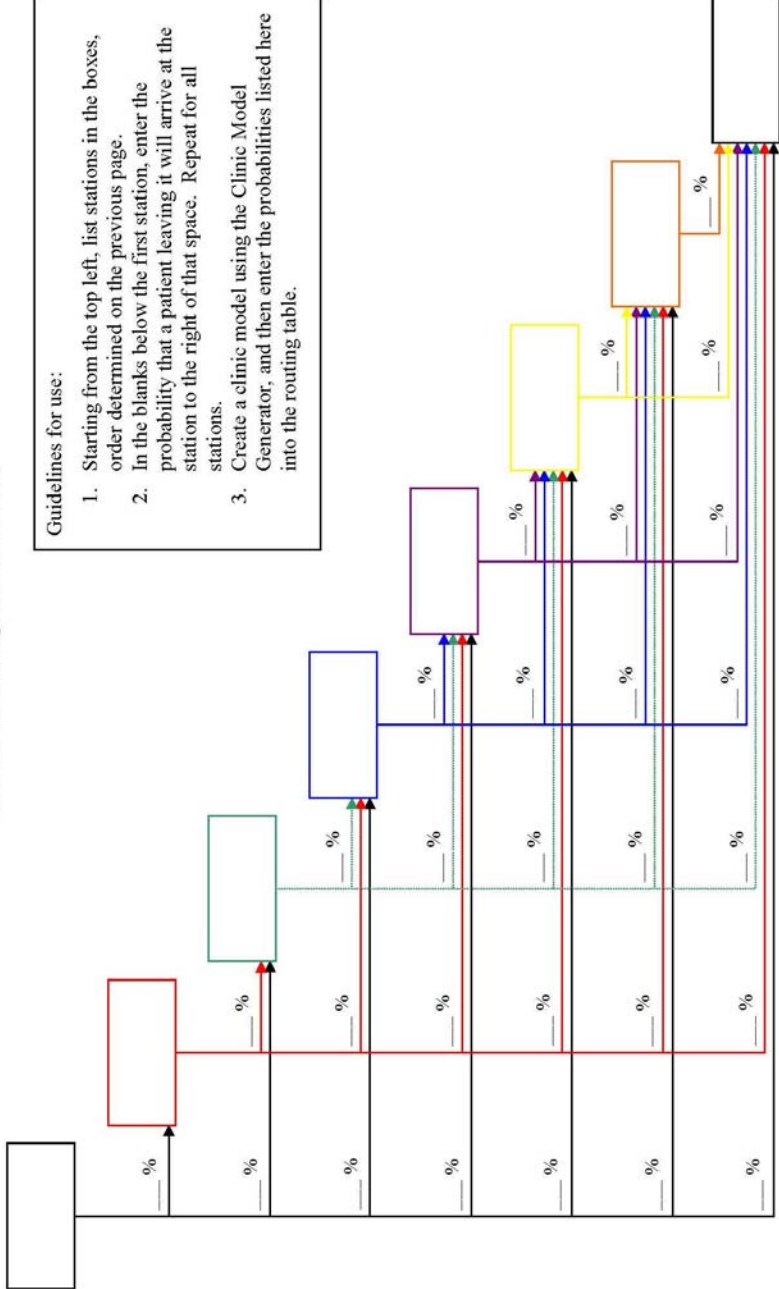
Guidelines for use:

1. Starting from the top left, list stations in the boxes, order determined on the previous page.
2. In the blanks below the first station, enter the probability that a patient leaving it will arrive at the station to the right of that space. Repeat for all stations.
3. Create a clinic model using the Clinic Model Generator, and then enter the probabilities listed here into the routing table.

___%
___%
___%
___%
___%
___%
___%

___%
___%
___%
___%
___%
___%

___%
___%
___%
___%
___%

___%
___%
___%
___%

___%
___%
___%

___%
___%

___%